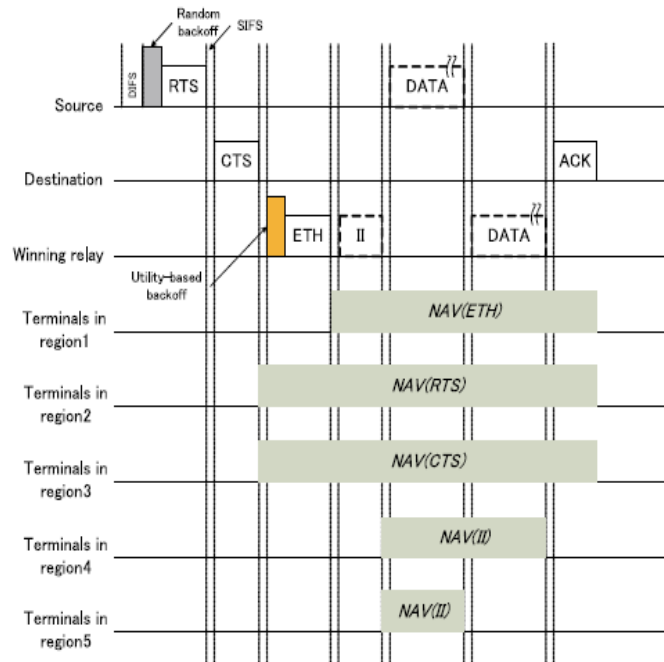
Random backoff

SIFS

DIFS

RTS

DATA

Source

CTS

ACK

Destination

ETH

II

DATA

Winning relay

Utility-based backoff

Terminals in region1

NAV(ETH)

Terminals in region2

NAV(RTS)

Terminals in region3

NAV(CTS)

Terminals in region4

NAV(II)

Terminals in region5

NAV(II)